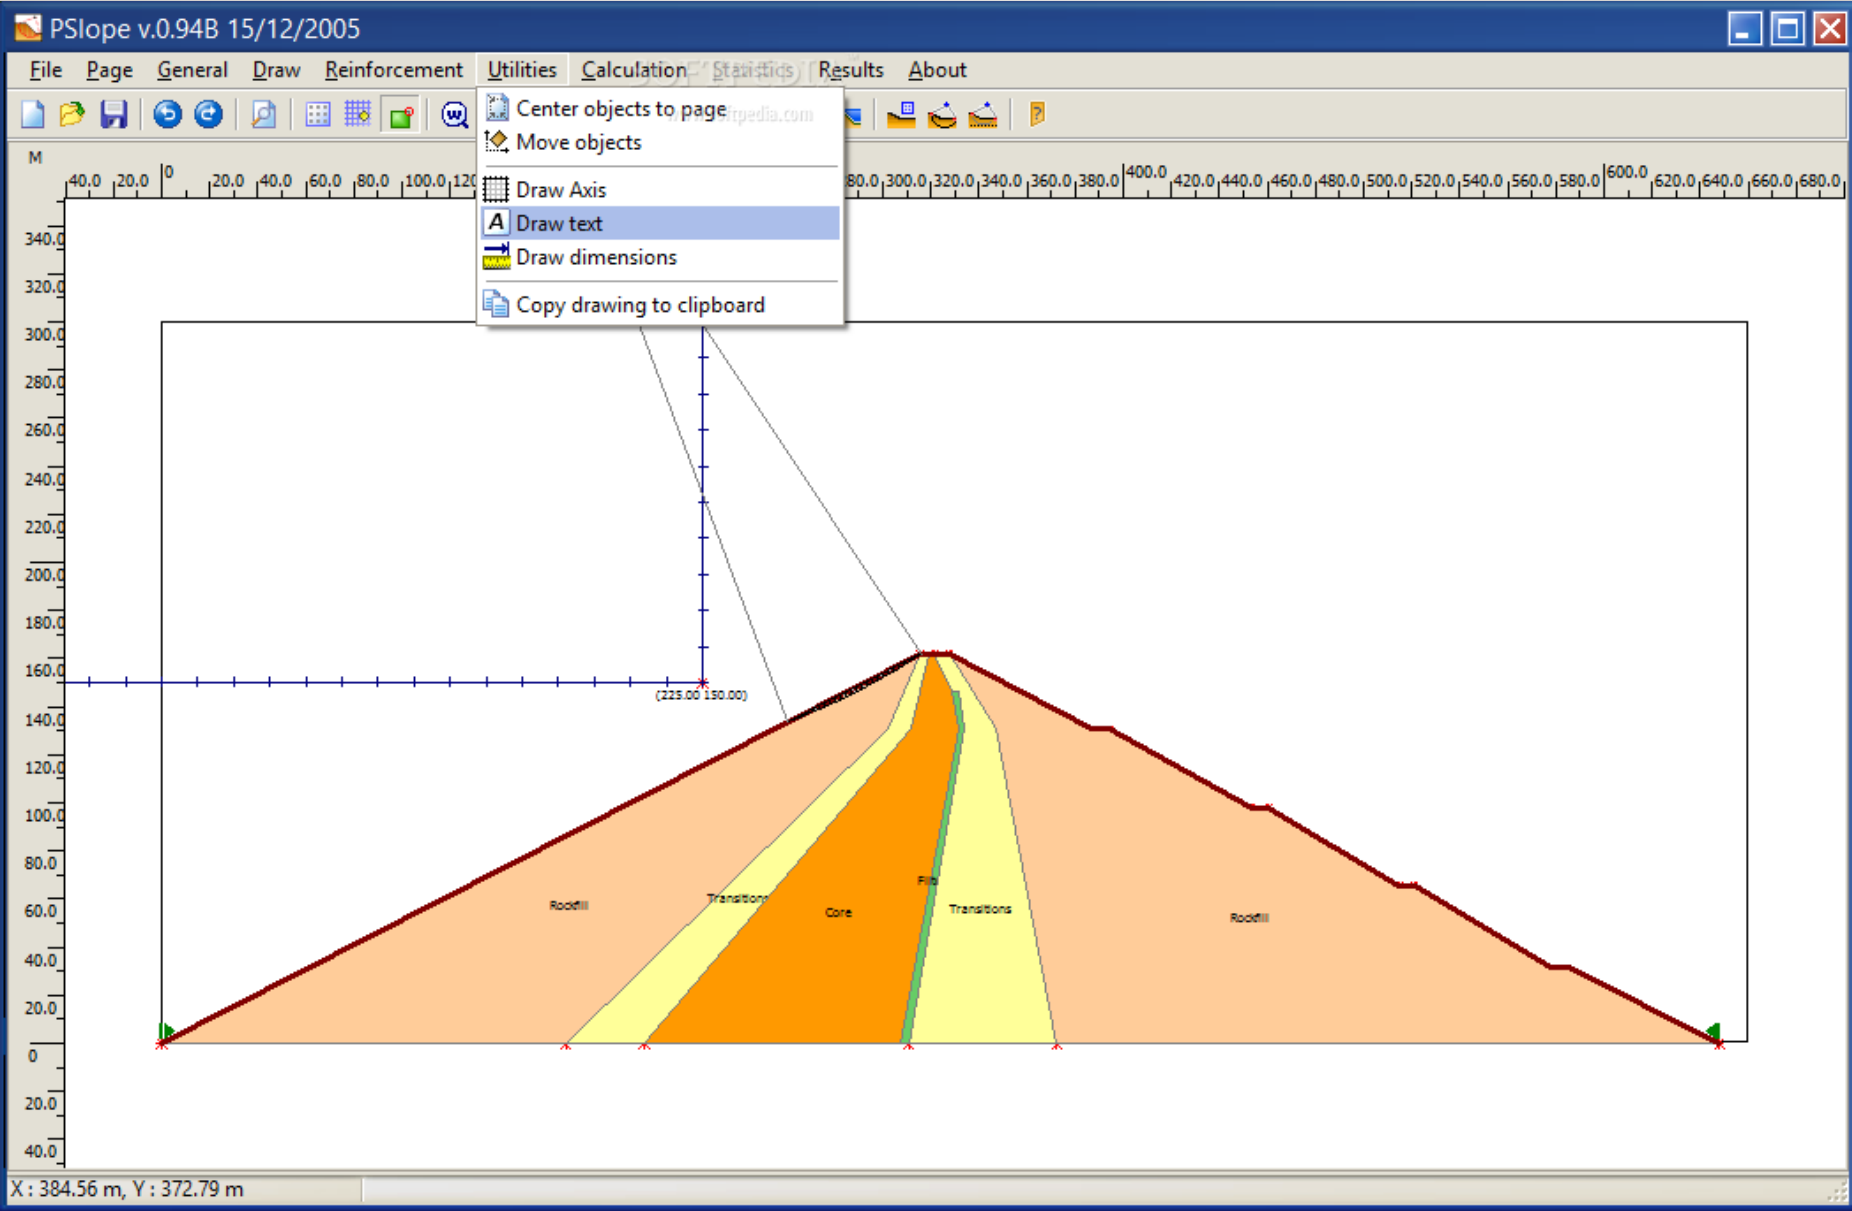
PSlope v.0.94B 15/12/2005

File Page General Draw Reinforcement Utilities Calculation Statistics Results About

Center objects to page
Move objects
Draw Axis
Draw text
Draw dimensions
Copy drawing to clipboard

M

40.0 20.0 0 20.0 40.0 60.0 80.0 100.0 120 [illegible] 80.0 300.0 320.0 340.0 360.0 380.0 400.0 420.0 440.0 460.0 480.0 500.0 520.0 540.0 560.0 580.0 600.0 620.0 640.0 660.0 680.0

340.0
320.0
300.0
280.0
260.0
240.0
220.0
200.0
180.0
160.0
140.0
120.0
100.0
80.0
60.0
40.0
20.0
0
20.0
40.0

(225.00 150.00)

Rockfill
Transitions
Core
Filt
Transitions
Rockfill

X : 384.56 m, Y : 372.79 m